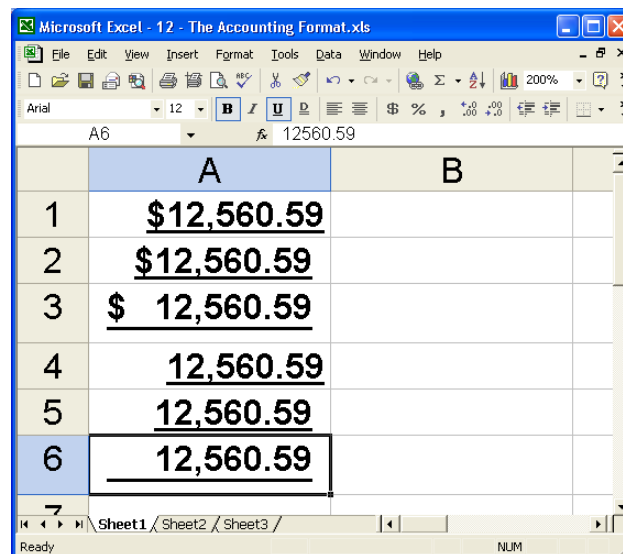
Microsoft Excel - 12 - The Accounting Format.xls

File Edit View Insert Format Tools Data Window Help

200%

Arial 12 B I U

A6 fx 12560.59

| | A | B |
|---|---|---|
| 1 | $12,560.59 | |
| 2 | $12,560.59 | |
| 3 | $ 12,560.59 | |
| 4 | 12,560.59 | |
| 5 | 12,560.59 | |
| 6 | 12,560.59 | |
| 7 | | |

Sheet1 Sheet2 Sheet3

Ready NUM